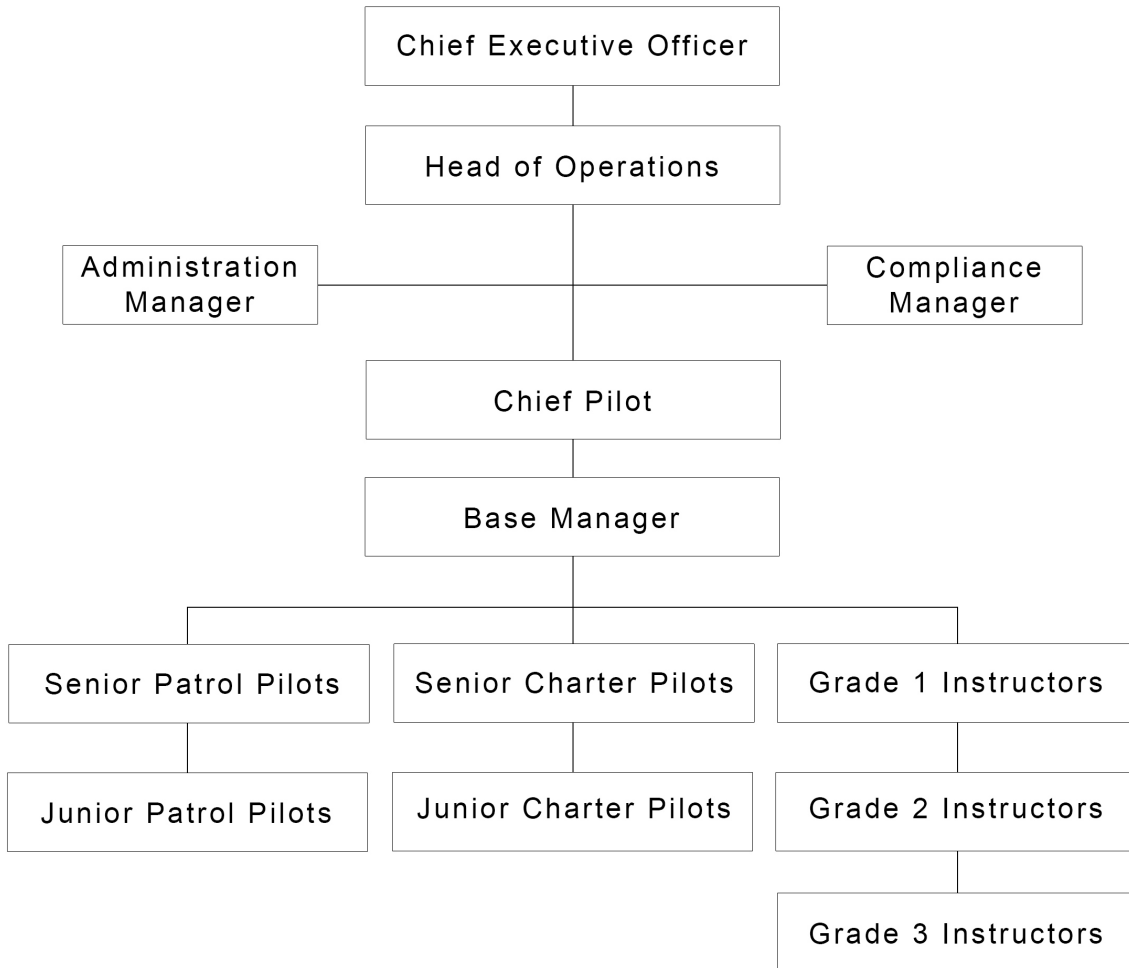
Chief Executive Officer

Head of Operations

Administration Manager

Compliance Manager

Chief Pilot

Base Manager

Senior Patrol Pilots

Senior Charter Pilots

Grade 1 Instructors

Junior Patrol Pilots

Junior Charter Pilots

Grade 2 Instructors

Grade 3 Instructors